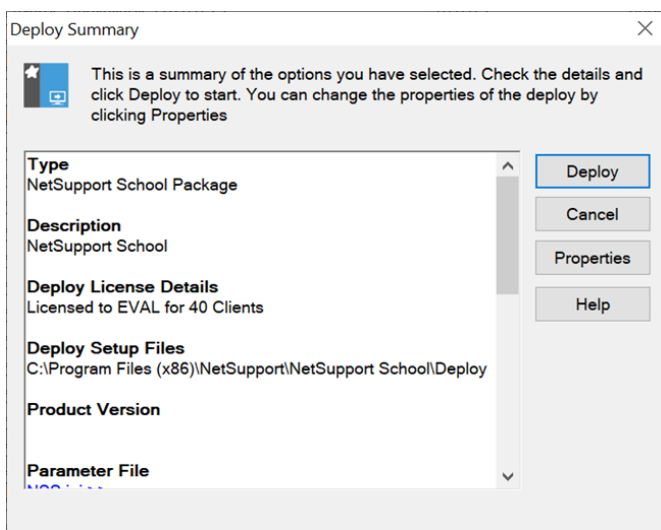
Deploy Summary

This is a summary of the options you have selected. Check the details and click Deploy to start. You can change the properties of the deploy by clicking Properties

Type
NetSupport School Package

Description
NetSupport School

Deploy License Details
Licensed to EVAL for 40 Clients

Deploy Setup Files
C:\Program Files (x86)\NetSupport\NetSupport School\Deploy

Product Version

Parameter File
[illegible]

Deploy

Cancel

Properties

Help